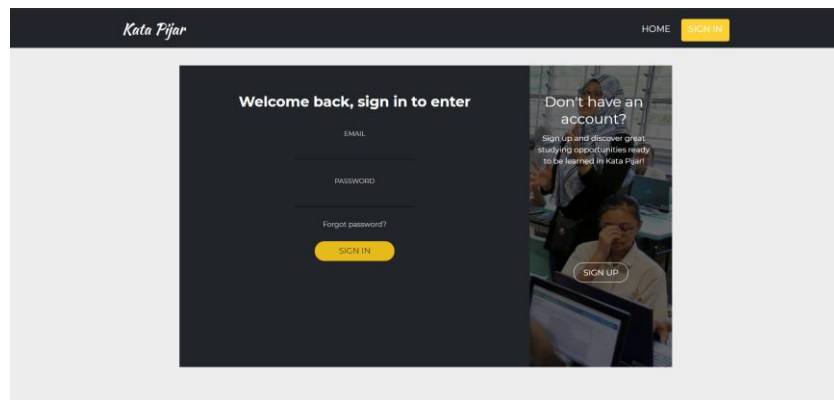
Kata Pijar

HOME SIGN IN

Welcome back, sign in to enter

EMAIL

PASSWORD

Forgot password?

SIGN IN

Don't have an account?

Sign up and discover great studying opportunities ready to be learned in Kata Pijar!

SIGN UP